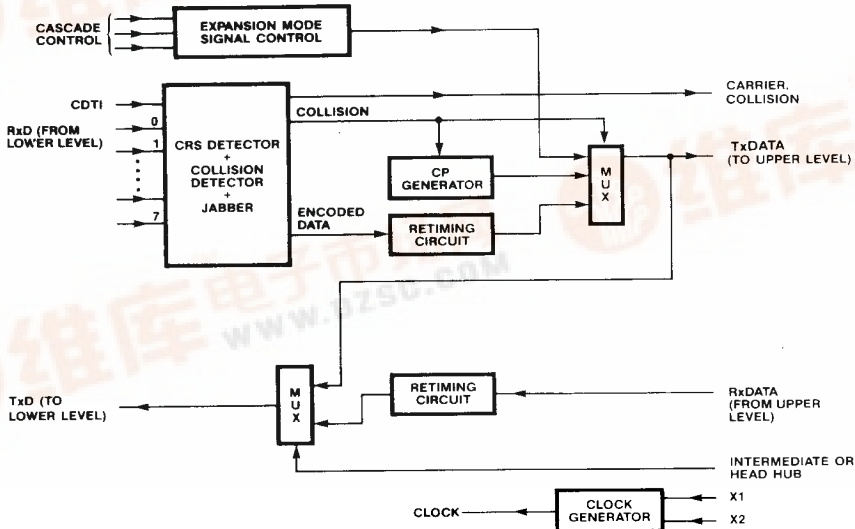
CASCADE CONTROL

EXPANSION MODE SIGNAL CONTROL

CDTI

RxD (FROM LOWER LEVEL)

0

1

7

CRS DETECTOR + COLLISION DETECTOR + JABBER

COLLISION

ENCODED DATA

CP GENERATOR

RETIMING CIRCUIT

MUX

CARRIER, COLLISION

TxDATA (TO UPPER LEVEL)

www.bzsc.com

TxD (TO LOWER LEVEL)

MUX

RETIMING CIRCUIT

RxDATA (FROM UPPER LEVEL)

INTERMEDIATE OR HEAD HUB

CLOCK

CLOCK GENERATOR

X1

X2